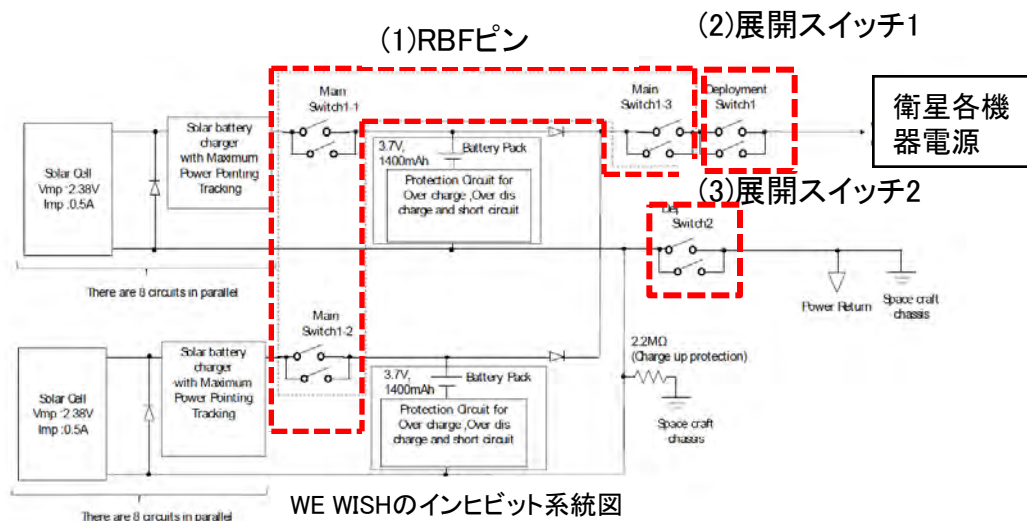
(1)RBFピン

(2)展開スイッチ1

衛星各機器電源

(3)展開スイッチ2

Main Switch1-1

Main Switch1-3

Deployment Switch1

Solar Cell Vmp :2.38V Imp :0.5A

Solar battery charger with Maximum Power Pointing Tracking

3.7V, 1400mAh

Battery Pack

Protection Circuit for Over charge ,Over dis charge and short circuit

Dep Switch2

There are 8 circuits in parallel

Power Return

Space craft chassis

Main Switch1-2

2.2MΩ (Charge up protection)

Solar Cell Vmp :2.38V Imp :0.5A

Solar battery charger with Maximum Power Pointing Tracking

3.7V, 1400mAh

Battery Pack

Protection Circuit for Over charge ,Over dis charge and short circuit

Space craft chassis

WE WISHのインヒビット系統図

There are 8 circuits in parallel